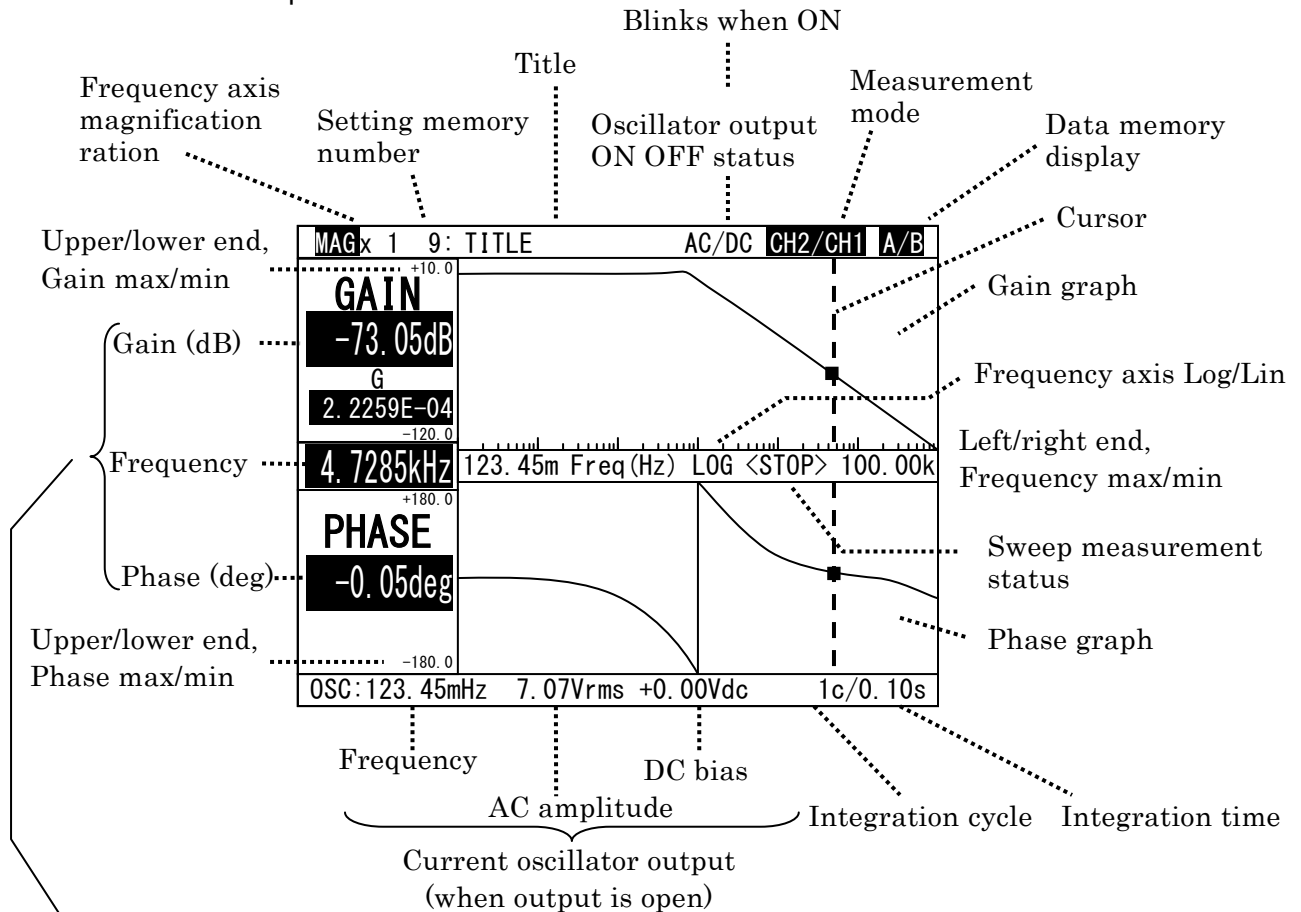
Blinks when ON

Title

Measurement mode

Frequency axis magnification ration

Setting memory number

Oscillator output ON OFF status

Data memory display

Cursor

MAG x 1 9: TITLE AC/DC CH2/CH1 A/B

Upper/lower end, Gain max/min

+10.0

GAIN

Gain graph

Gain (dB)

-73.05dB

G

2.2259E-04

Frequency axis Log/Lin

-120.0

Frequency

4.7285kHz

123.45m Freq(Hz) LOG <STOP> 100.00k

Left/right end, Frequency max/min

+180.0

PHASE

Sweep measurement status

Phase (deg)

-0.05deg

Phase graph

Upper/lower end, Phase max/min

-180.0

OSC:123.45mHz 7.07Vrms +0.00Vdc 1c/0.10s

Frequency

DC bias

AC amplitude

Integration cycle

Integration time

Current oscillator output (when output is open)